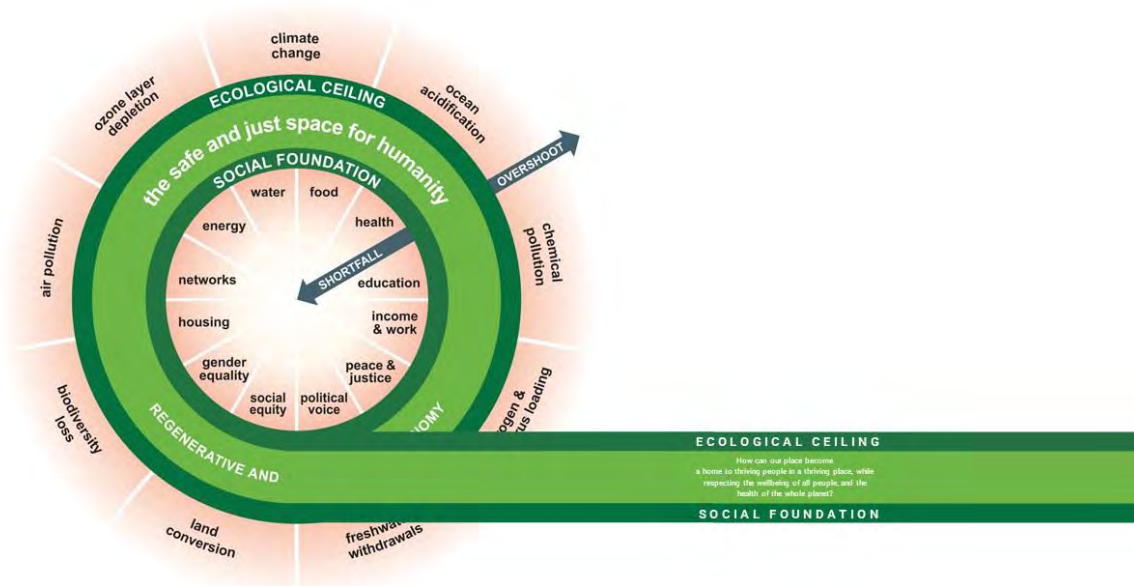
climate change

ocean acidification

chemical pollution

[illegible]ogen & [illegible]us loading

freshwa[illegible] withdrawals

land conversion

biodiversity loss

air pollution

ozone layer depletion

ECOLOGICAL CEILING

the safe and just space for humanity

OVERSHOOT

SOCIAL FOUNDATION

water

food

health

energy

SHORTFALL

networks

education

housing

income & work

gender equality

peace & justice

social equity

political voice

REGENERATIVE AND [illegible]OMY

ECOLOGICAL CEILING

How can our place become a home to thriving people in a thriving place, while respecting the wellbeing of all people, and the health of the whole planet?

SOCIAL FOUNDATION